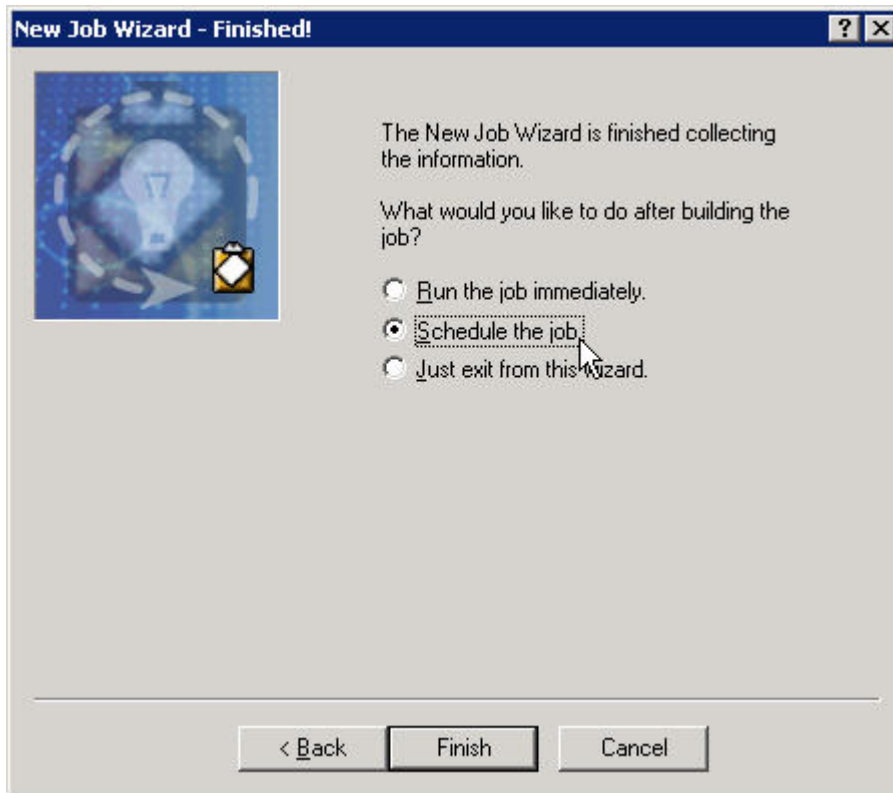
New Job Wizard - Finished!

?
X

The New Job Wizard is finished collecting the information.

What would you like to do after building the job?

Run the job immediately.
Schedule the job.
Just exit from this wizard.

< Back
Finish
Cancel